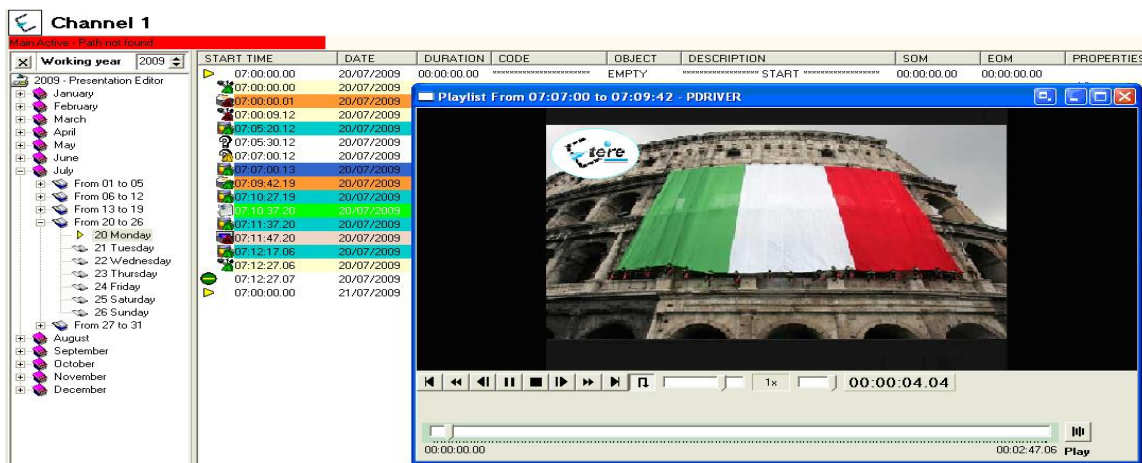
Channel 1

Main Active - Path not found

Working year 2009

2009 - Presentation Editor
January
February
March
April
May
June
July
From 01 to 05
From 06 to 12
From 13 to 19
From 20 to 26
20 Monday
21 Tuesday
22 Wednesday
23 Thursday
24 Friday
25 Saturday
26 Sunday
From 27 to 31
August
September
October
November
December

| START TIME | DATE | DURATION | CODE | OBJECT | DESCRIPTION | SOM | EOM | PROPERTIES |
|---|---|---|---|---|---|---|---|---|
| 07:00:00.00 | 20/07/2009 | 00:00:00.00 | ********************** | EMPTY | ****************** START ****************** | 00:00:00.00 | 00:00:00.00 | |
| 07:00:00.00 | 20/07/2009 | | | | | | | |
| 07:00:00.01 | 20/07/2009 | | | | | | | |
| 07:00:09.12 | 20/07/2009 | | | | | | | |
| 07:05:20.12 | 20/07/2009 | | | | | | | |
| 07:05:30.12 | 20/07/2009 | | | | | | | |
| 07:07:00.12 | 20/07/2009 | | | | | | | |
| 07:07:00.13 | 20/07/2009 | | | | | | | |
| 07:09:42.19 | 20/07/2009 | | | | | | | |
| 07:10:27.19 | 20/07/2009 | | | | | | | |
| 07:10:37.20 | 20/07/2009 | | | | | | | |
| 07:11:37.20 | 20/07/2009 | | | | | | | |
| 07:11:47.20 | 20/07/2009 | | | | | | | |
| 07:12:17.06 | 20/07/2009 | | | | | | | |
| 07:12:27.06 | 20/07/2009 | | | | | | | |
| 07:12:27.07 | 20/07/2009 | | | | | | | |
| 07:00:00.00 | 21/07/2009 | | | | | | | |

Playlist From 07:07:00 to 07:09:42 - PDRIVER

tere

1x 00:00:04.04

00:00:00.00 00:02:47.06 Play